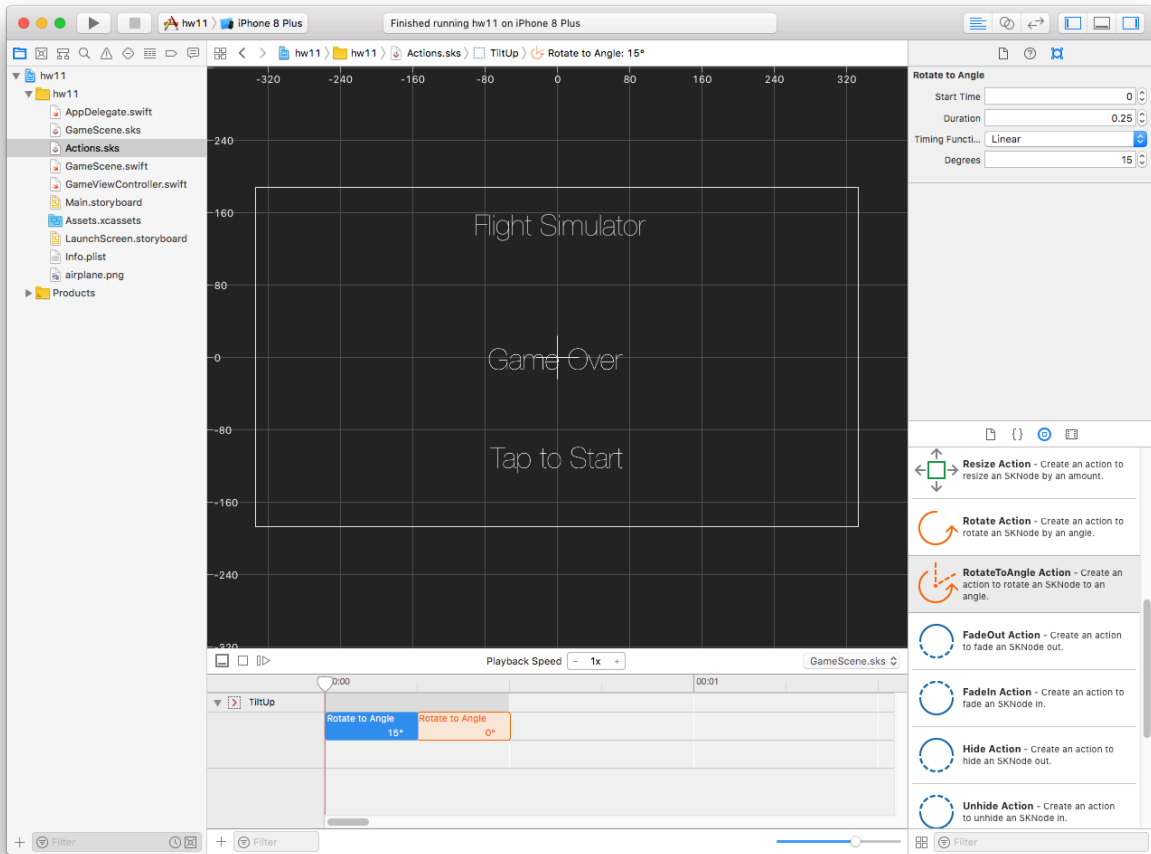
hw11 〉 iPhone 8 Plus

Finished running hw11 on iPhone 8 Plus

hw11
hw11
AppDelegate.swift
GameScene.sks
Actions.sks
GameScene.swift
GameViewController.swift
Main.storyboard
Assets.xcassets
LaunchScreen.storyboard
Info.plist
airplane.png
Products

hw11 〉 hw11 〉 Actions.sks 〉 TiltUp 〉 Rotate to Angle: 15°

-320 -240 -160 -80 0 80 160 240 320

240
160
80
0
-80
-160
-240
-320

Flight Simulator

Game Over

Tap to Start

Playback Speed − 1x +

GameScene.sks

0:00

00:01

TiltUp

Rotate to Angle 15°

Rotate to Angle 0°

Rotate to Angle

| | |
|---|---|
| Start Time | 0 |
| Duration | 0.25 |
| Timing Functi... | Linear |
| Degrees | 15 |

Resize Action - Create an action to resize an SKNode by an amount.

Rotate Action - Create an action to rotate an SKNode by an angle.

RotateToAngle Action - Create an action to rotate an SKNode to an angle.

FadeOut Action - Create an action to fade an SKNode out.

FadeIn Action - Create an action to fade an SKNode in.

Hide Action - Create an action to hide an SKNode out.

Unhide Action - Create an action to unhide an SKNode in.

Filter

Filter

Filter